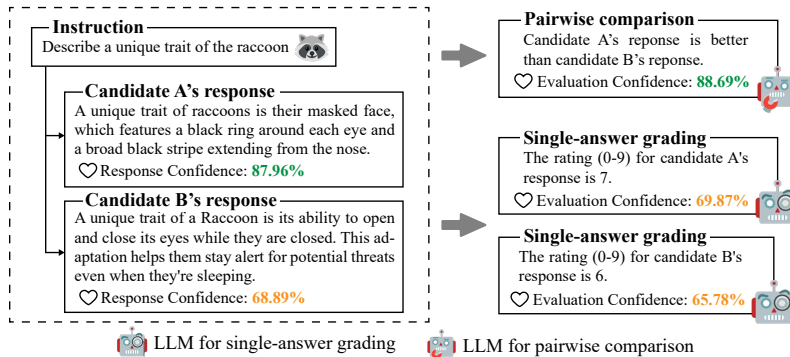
Instruction
Describe a unique trait of the raccoon

Candidate A's response
A unique trait of raccoons is their masked face, which features a black ring around each eye and a broad black stripe extending from the nose.
Response Confidence: 87.96%

Candidate B's response
A unique trait of a Raccoon is its ability to open and close its eyes while they are closed. This adaptation helps them stay alert for potential threats even when they're sleeping.
Response Confidence: 68.89%

Pairwise comparison
Candidate A's reponse is better than candidate B's reponse.
Evaluation Confidence: 88.69%

Single-answer grading
The rating (0-9) for candidate A's response is 7.
Evaluation Confidence: 69.87%

Single-answer grading
The rating (0-9) for candidate B's response is 6.
Evaluation Confidence: 65.78%

LLM for single-answer grading
LLM for pairwise comparison